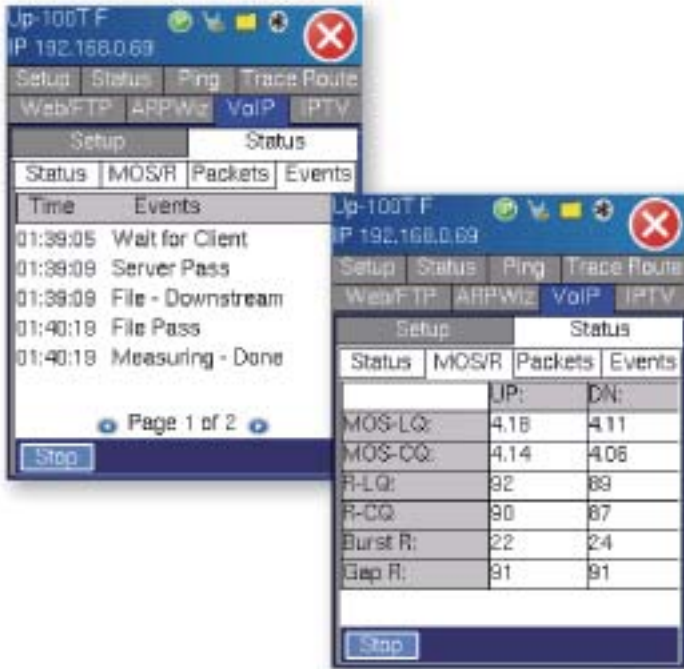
Up-100T F
IP 192.168.0.69

Setup Status Ping Trace Route
Web/FTP ARPWiz VoIP IPTV

Setup Status

Status MOS/R Packets Events

| Time | Events |
|---|---|
| 01:39:05 | Wait for Client |
| 01:39:09 | Server Pass |
| 01:39:09 | File - Downstream |
| 01:40:18 | File Pass |
| 01:40:18 | Measuring - Done |

Page 1 of 2

Stop

Up-100T F
IP 192.168.0.69

Setup Status Ping Trace Route
Web/FTP ARPWiz VoIP IPTV

Setup Status

Status MOS/R Packets Events

| | UP: | DN: |
|---|---|---|
| MOS-LQ: | 4.18 | 4.11 |
| MOS-CQ: | 4.14 | 4.06 |
| R-LQ: | 92 | 89 |
| R-CQ: | 90 | 87 |
| Burst R: | 22 | 24 |
| Gap R: | 91 | 91 |

Stop